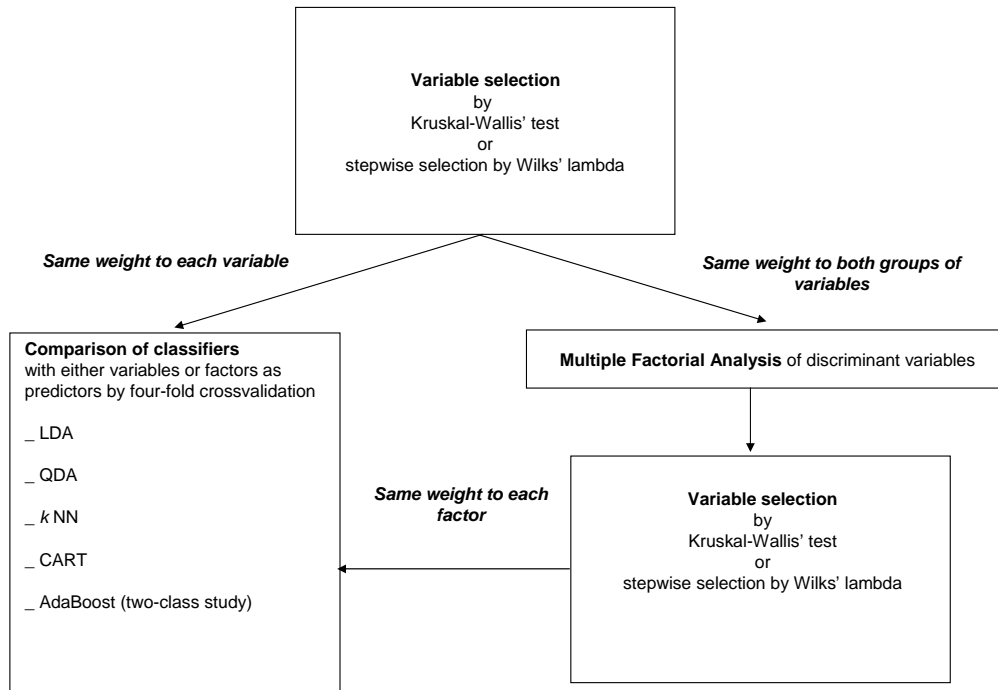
**Variable selection**
by
Kruskal-Wallis' test
or
stepwise selection by Wilks' lambda

***Same weight to each variable***

***Same weight to both groups of variables***

**Comparison of classifiers**
with either variables or factors as predictors by four-fold crossvalidation

_ LDA

_ QDA

_ *k* NN

_ CART

_ AdaBoost (two-class study)

**Multiple Factorial Analysis** of discriminant variables

***Same weight to each factor***

**Variable selection**
by
Kruskal-Wallis' test
or
stepwise selection by Wilks' lambda